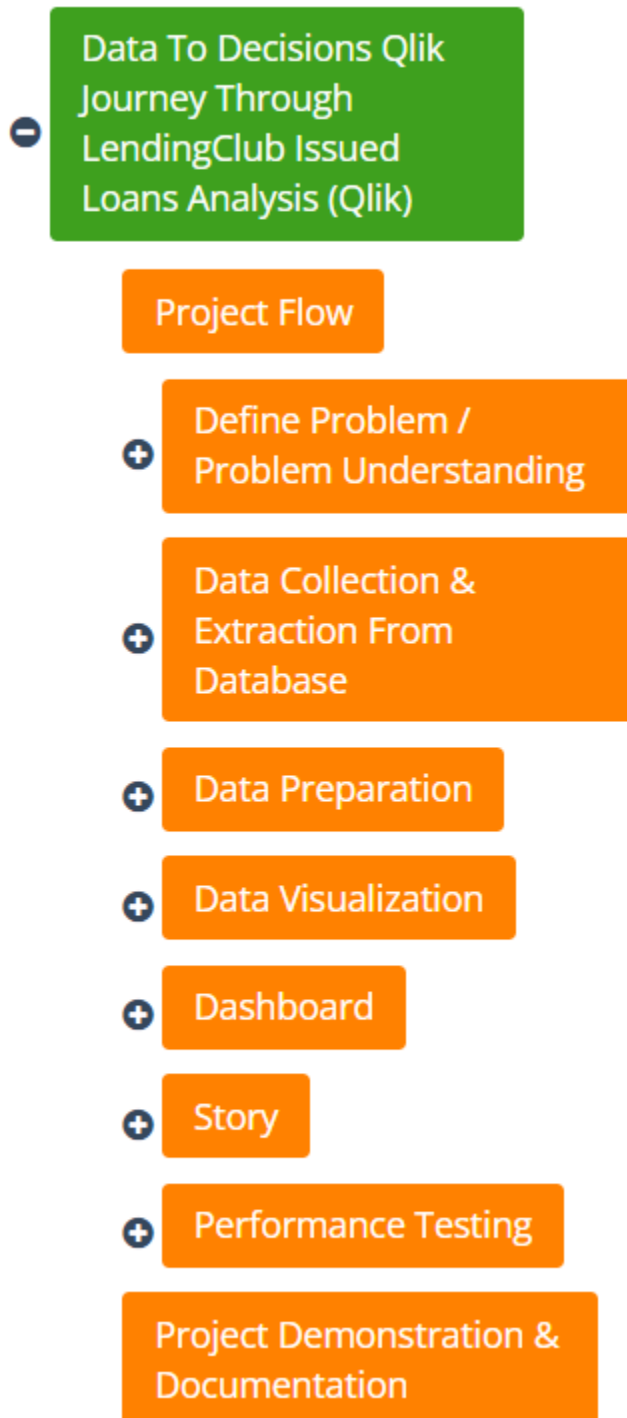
Data To Decisions Qlik Journey Through LendingClub Issued Loans Analysis (Qlik)

Project Flow

Define Problem / Problem Understanding

Data Collection & Extraction From Database

Data Preparation

Data Visualization

Dashboard

Story

Performance Testing

Project Demonstration & Documentation